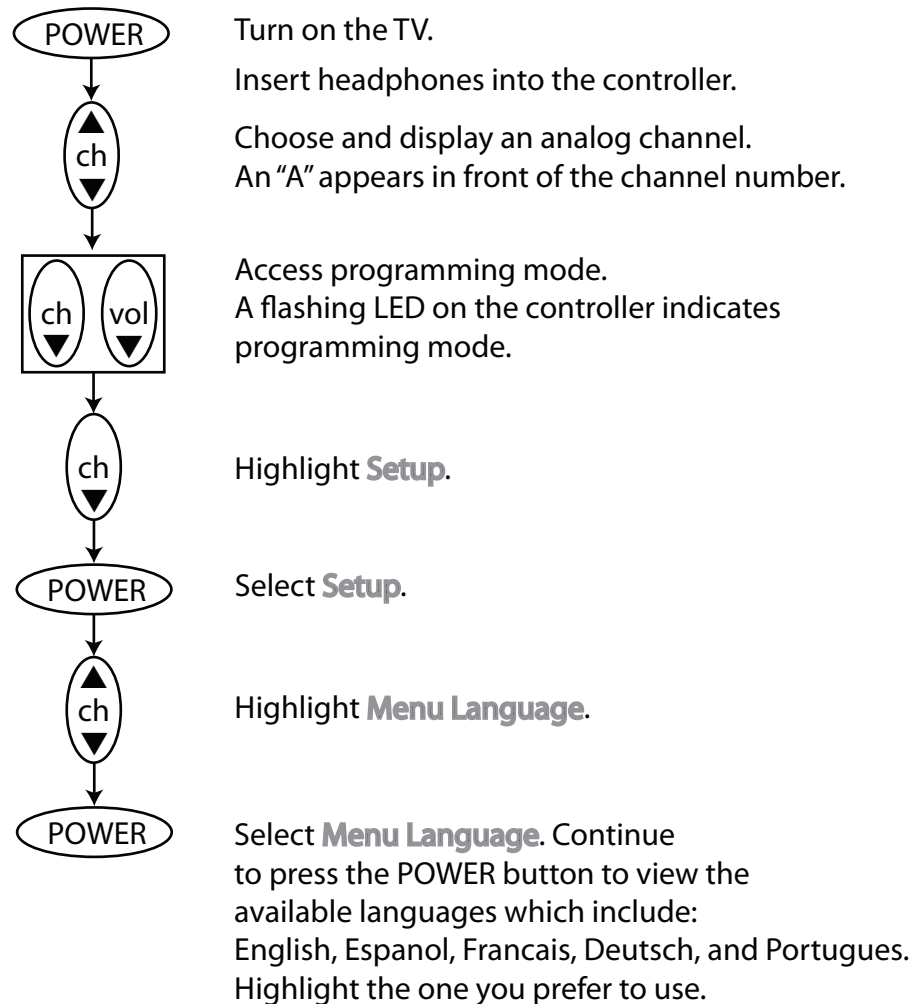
POWER

Turn on the TV.

Insert headphones into the controller.

ch

Choose and display an analog channel. An "A" appears in front of the channel number.

ch vol

Access programming mode. A flashing LED on the controller indicates programming mode.

ch

Highlight Setup.

POWER

Select Setup.

ch

Highlight Menu Language.

POWER

Select Menu Language. Continue to press the POWER button to view the available languages which include: English, Espanol, Francais, Deutsch, and Portugues. Highlight the one you prefer to use.